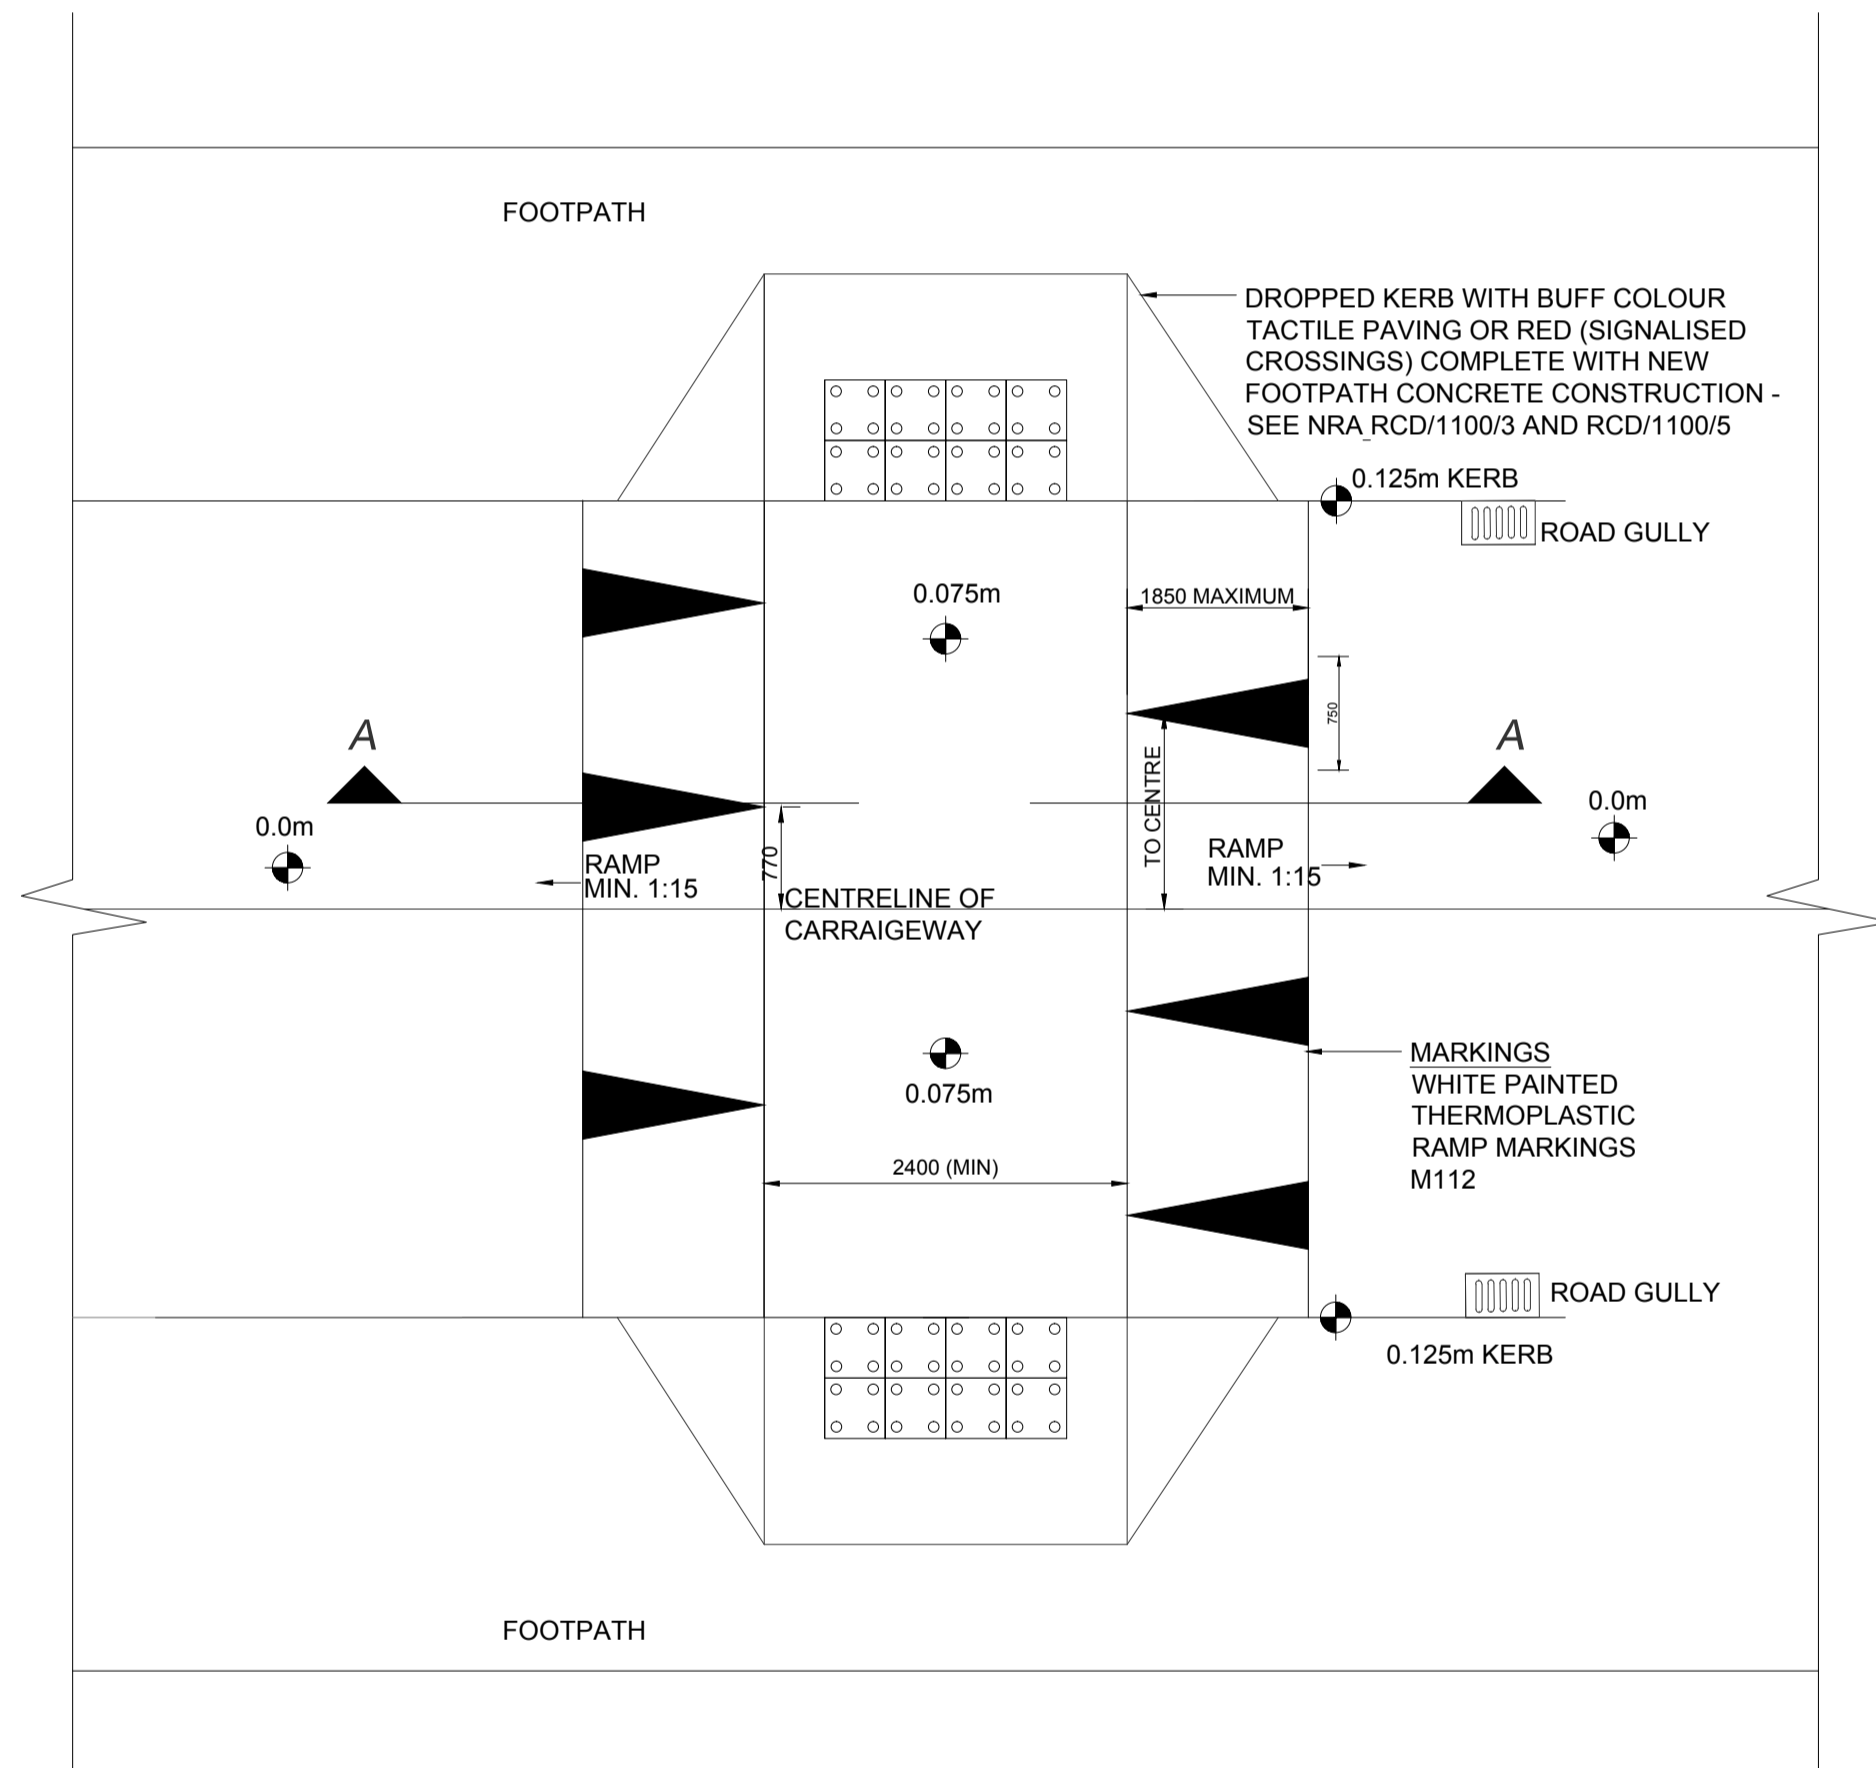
FOOTPATH

DROPPED KERB WITH BUFF COLOUR TACTILE PAVING OR RED (SIGNALISED CROSSINGS) COMPLETE WITH NEW FOOTPATH CONCRETE CONSTRUCTION - SEE NRA RCD/1100/3 AND RCD/1100/5

0.125m KERB

ROAD GULLY

0.075m

1850 MAXIMUM

750

A

A

0.0m

0.0m

TO CENTRE

770

RAMP
MIN. 1:15

RAMP
MIN. 1:15

CENTRELINE OF CARRAIGEWAY

MARKINGS
WHITE PAINTED THERMOPLASTIC RAMP MARKINGS M112

0.075m

2400 (MIN)

ROAD GULLY

0.125m KERB

FOOTPATH